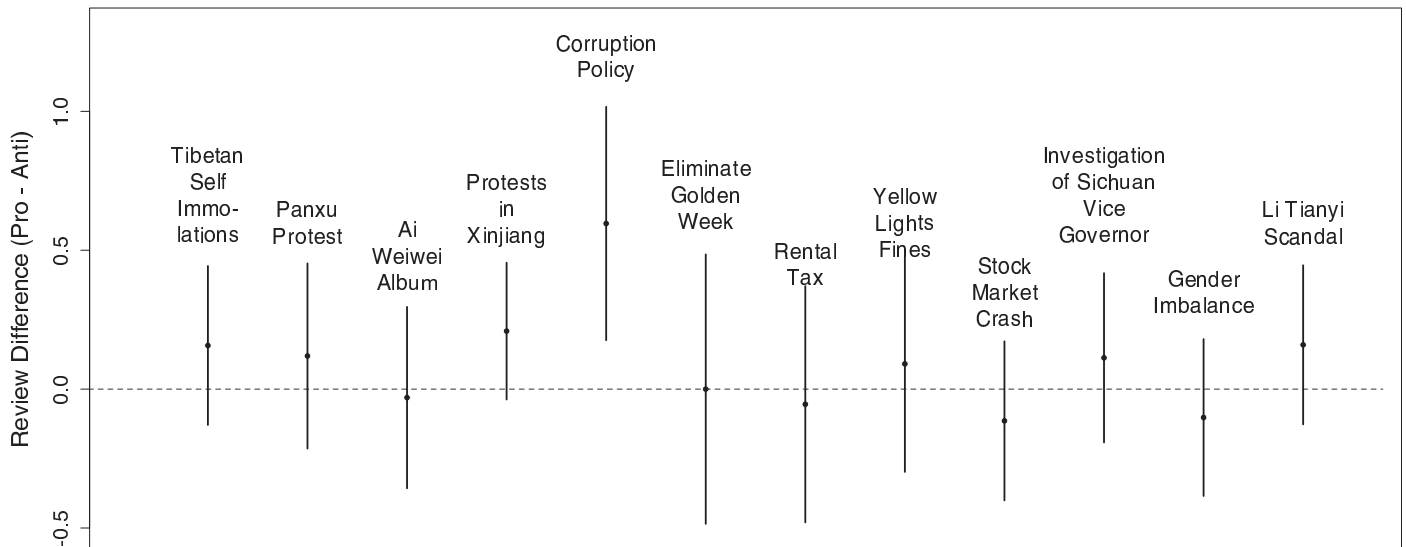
Review Difference (Pro - Anti)

1.0
0.5
0.0
-0.5

Tibetan Self Immolations

Panxu Protest

Ai Weiwei Album

Protests in Xinjiang

Corruption Policy

Eliminate Golden Week

Rental Tax

Yellow Lights Fines

Stock Market Crash

Investigation of Sichuan Vice Governor

Gender Imbalance

Li Tianyi Scandal